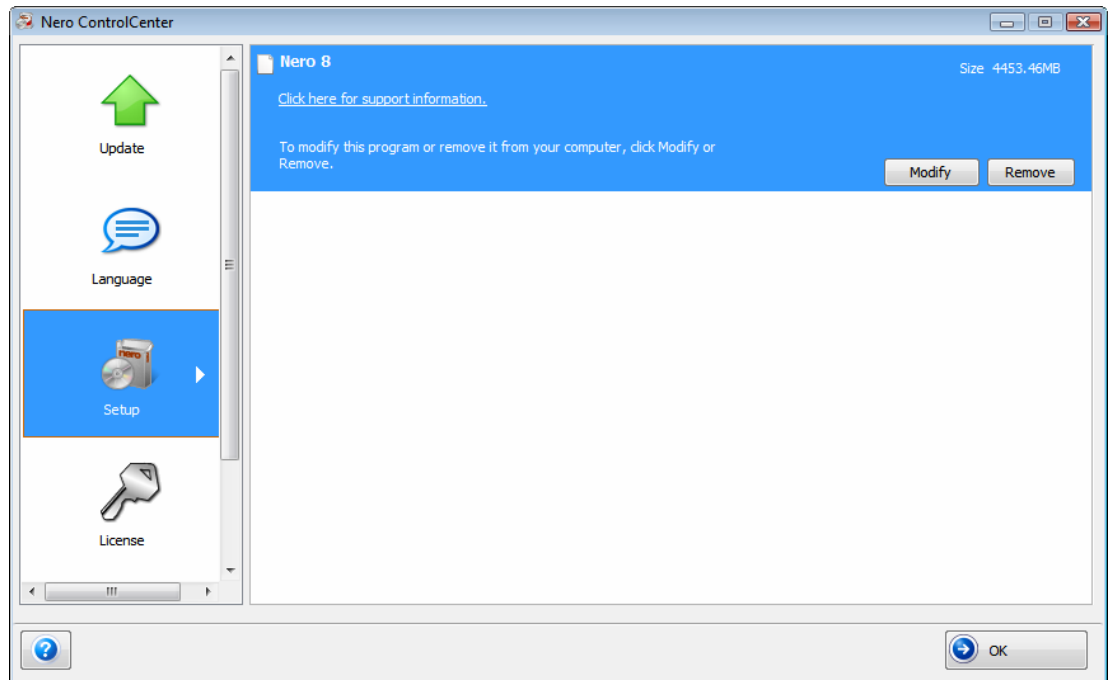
Nero ControlCenter

Update

Language

nero

Setup

License

Nero 8

Size 4453.46MB

Click here for support information.

To modify this program or remove it from your computer, click Modify or Remove.

Modify

Remove

?

OK